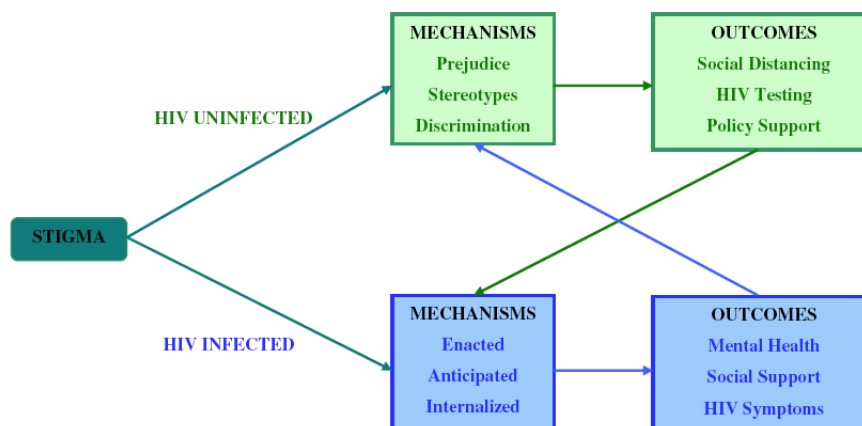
STIGMA

HIV UNINFECTED

MECHANISMS
Prejudice
Stereotypes
Discrimination

OUTCOMES
Social Distancing
HIV Testing
Policy Support

HIV INFECTED

MECHANISMS
Enacted
Anticipated
Internalized

OUTCOMES
Mental Health
Social Support
HIV Symptoms